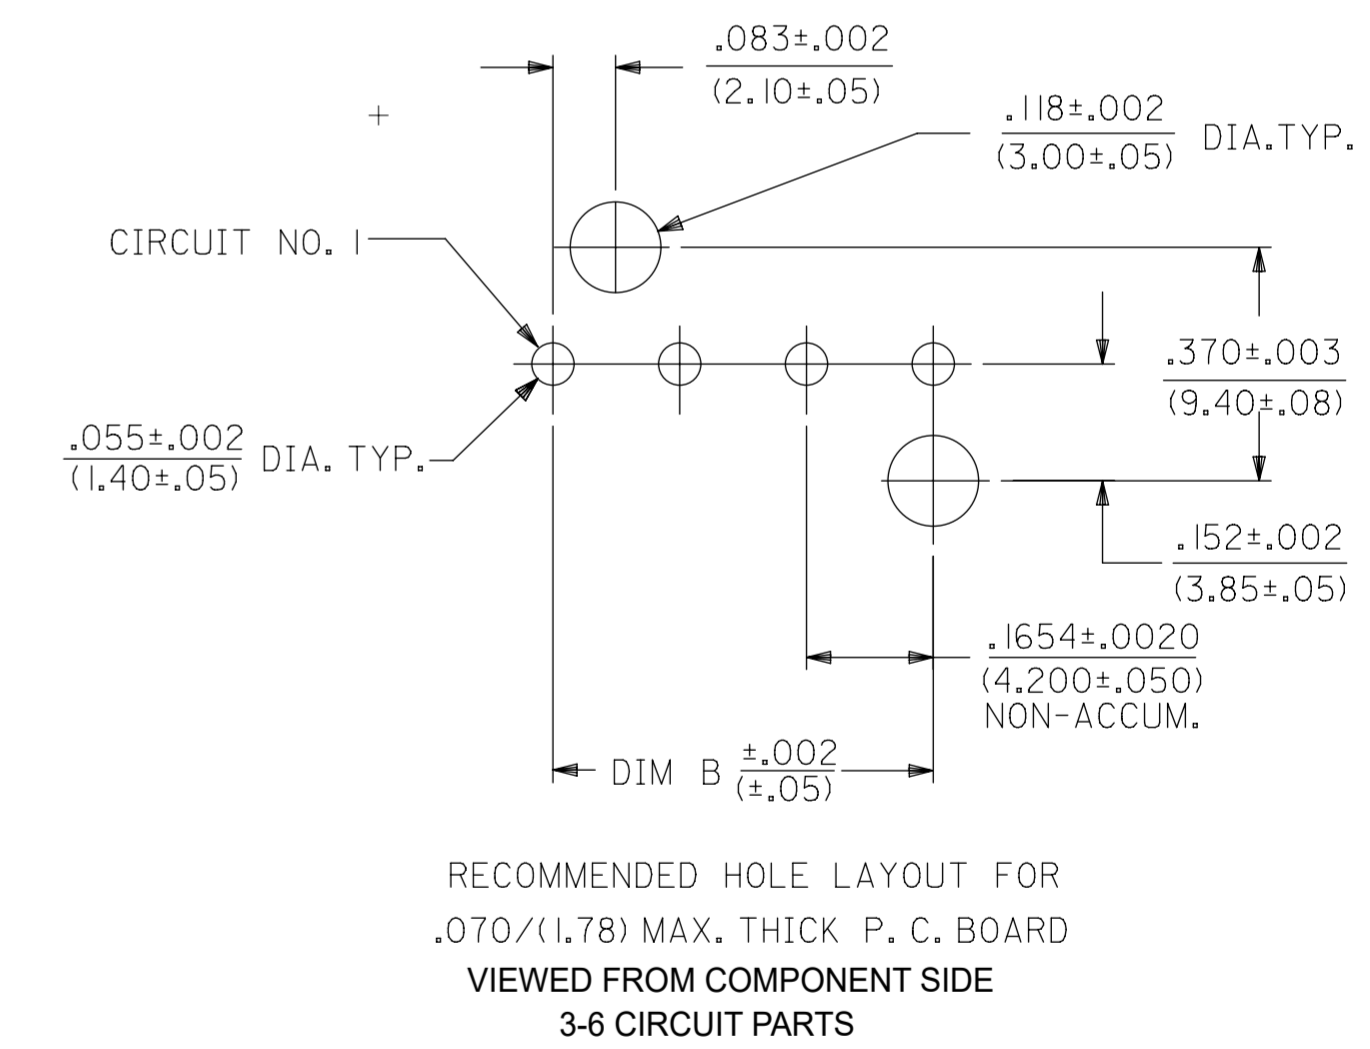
$\frac{.083\pm.002}{(2.10\pm.05)}$

$\frac{.118\pm.002}{(3.00\pm.05)}$ DIA.TYP.

CIRCUIT NO. 1

$\frac{.370\pm.003}{(9.40\pm.08)}$

$\frac{.055\pm.002}{(1.40\pm.05)}$ DIA. TYP.

$\frac{.152\pm.002}{(3.85\pm.05)}$

$\frac{.1654\pm.0020}{(4.200\pm.050)}$ NON-ACCUM.

DIM B $\frac{\pm.002}{(\pm.05)}$

RECOMMENDED HOLE LAYOUT FOR .070/(1.78) MAX. THICK P. C. BOARD
VIEWED FROM COMPONENT SIDE
3-6 CIRCUIT PARTS